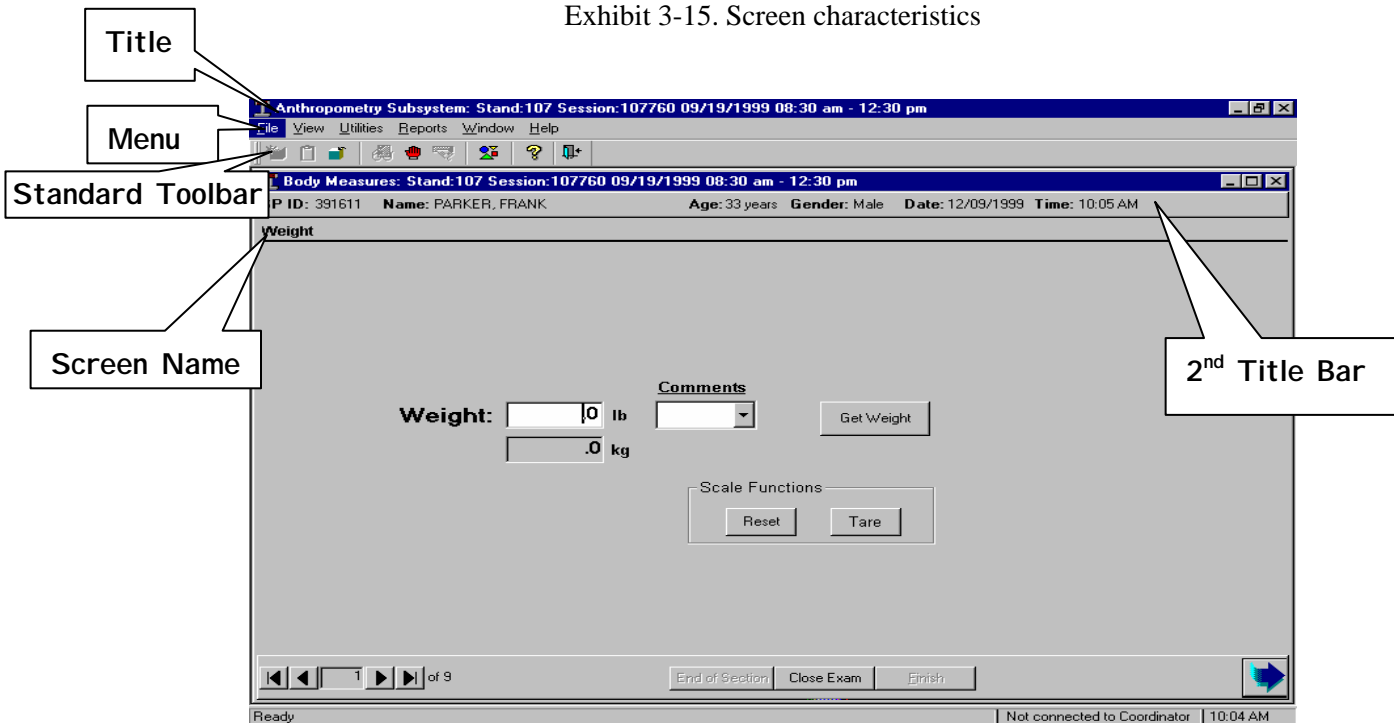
Exhibit 3-15. Screen characteristics

Title

Menu

Standard Toolbar

Screen Name

2$^{nd}$ Title Bar

Anthropometry Subsystem: Stand:107 Session:107760 09/19/1999 08:30 am - 12:30 pm

File View Utilities Reports Window Help

Body Measures: Stand:107 Session:107760 09/19/1999 08:30 am - 12:30 pm

SP ID: 391611 Name: PARKER, FRANK Age: 33 years Gender: Male Date: 12/09/1999 Time: 10:05 AM

Weight

Comments

Weight: .0 lb

.0 kg

Get Weight

Scale Functions

Reset Tare

1 of 9

End of Section Close Exam Finish

Ready

Not connected to Coordinator 10:04 AM